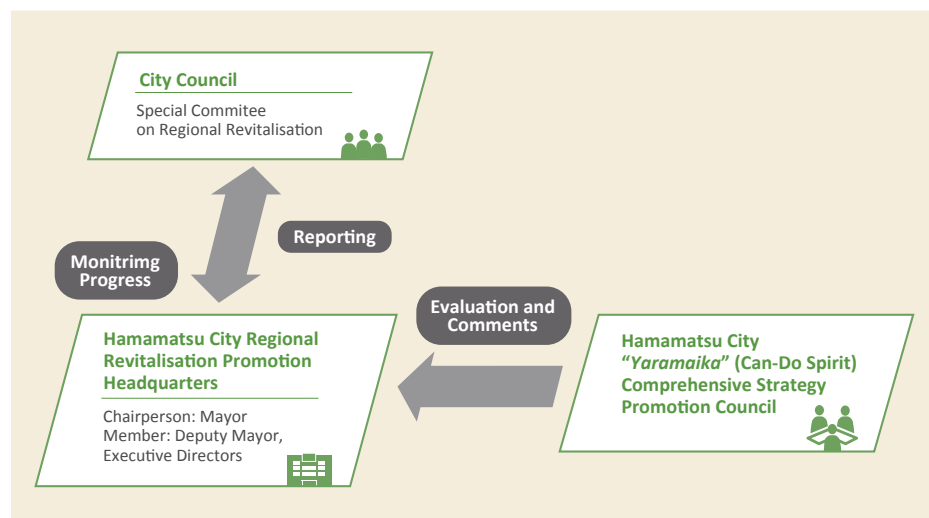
City Council

Special Commitee on Regional Revitalisation

Reporting

Monitrimg Progress

Evaluation and Comments

Hamamatsu City Regional Revitalisation Promotion Headquarters

Chairperson: Mayor
Member: Deputy Mayor, Executive Directors

Hamamatsu City "*Yaramaika*" (Can-Do Spirit) Comprehensive Strategy Promotion Council